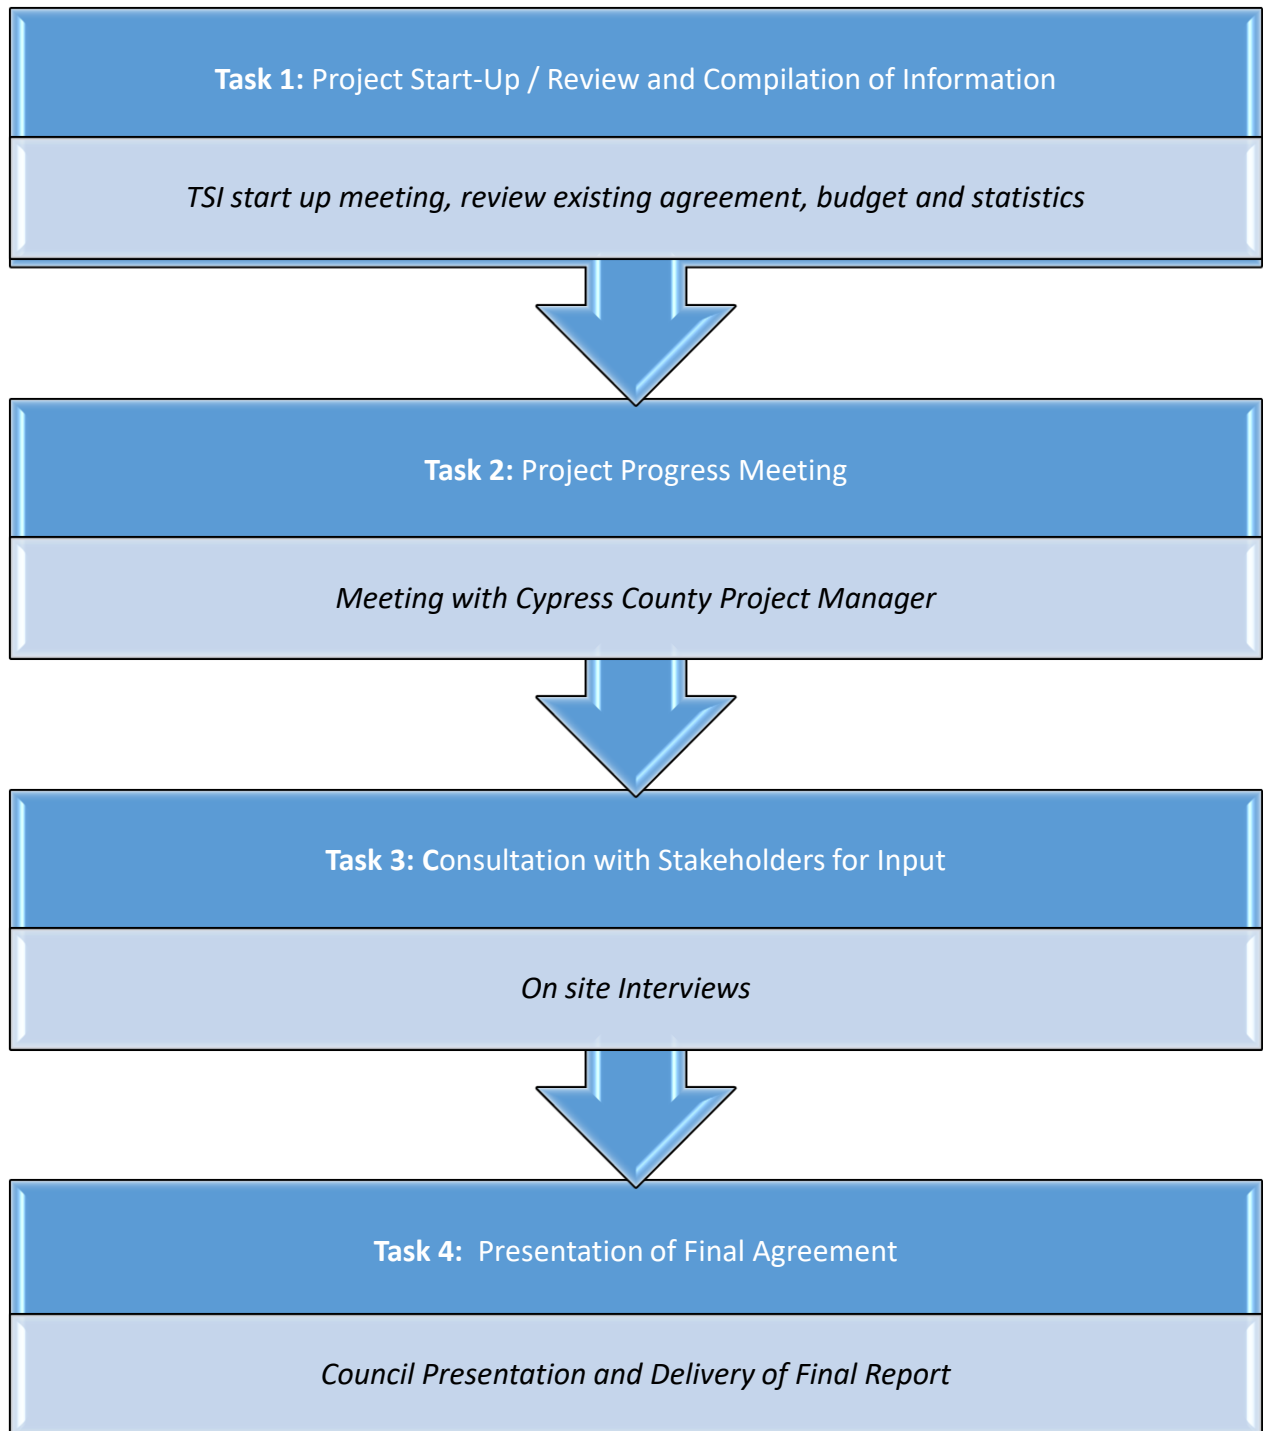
Task 1: Project Start-Up / Review and Compilation of Information

TSI start up meeting, review existing agreement, budget and statistics

Task 2: Project Progress Meeting

Meeting with Cypress County Project Manager

Task 3: Consultation with Stakeholders for Input

On site Interviews

Task 4: Presentation of Final Agreement

Council Presentation and Delivery of Final Report